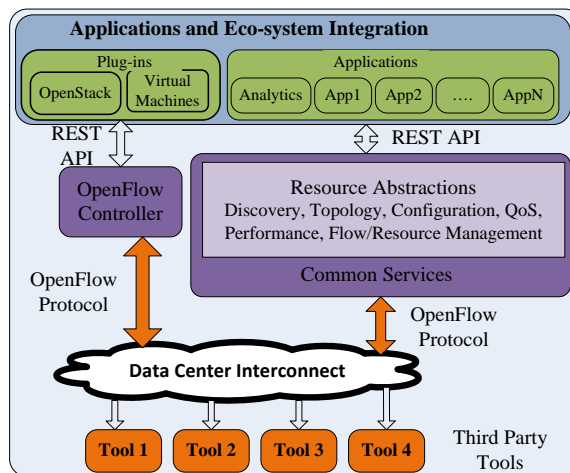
Applications and Eco-system Integration

Plug-ins

OpenStack

Virtual Machines

Applications

Analytics

App1

App2

....

AppN

REST API

REST API

OpenFlow Controller

Resource Abstractions

Discovery, Topology, Configuration, QoS, Performance, Flow/Resource Management

Common Services

OpenFlow Protocol

OpenFlow Protocol

Data Center Interconnect

Tool 1

Tool 2

Tool 3

Tool 4

Third Party Tools